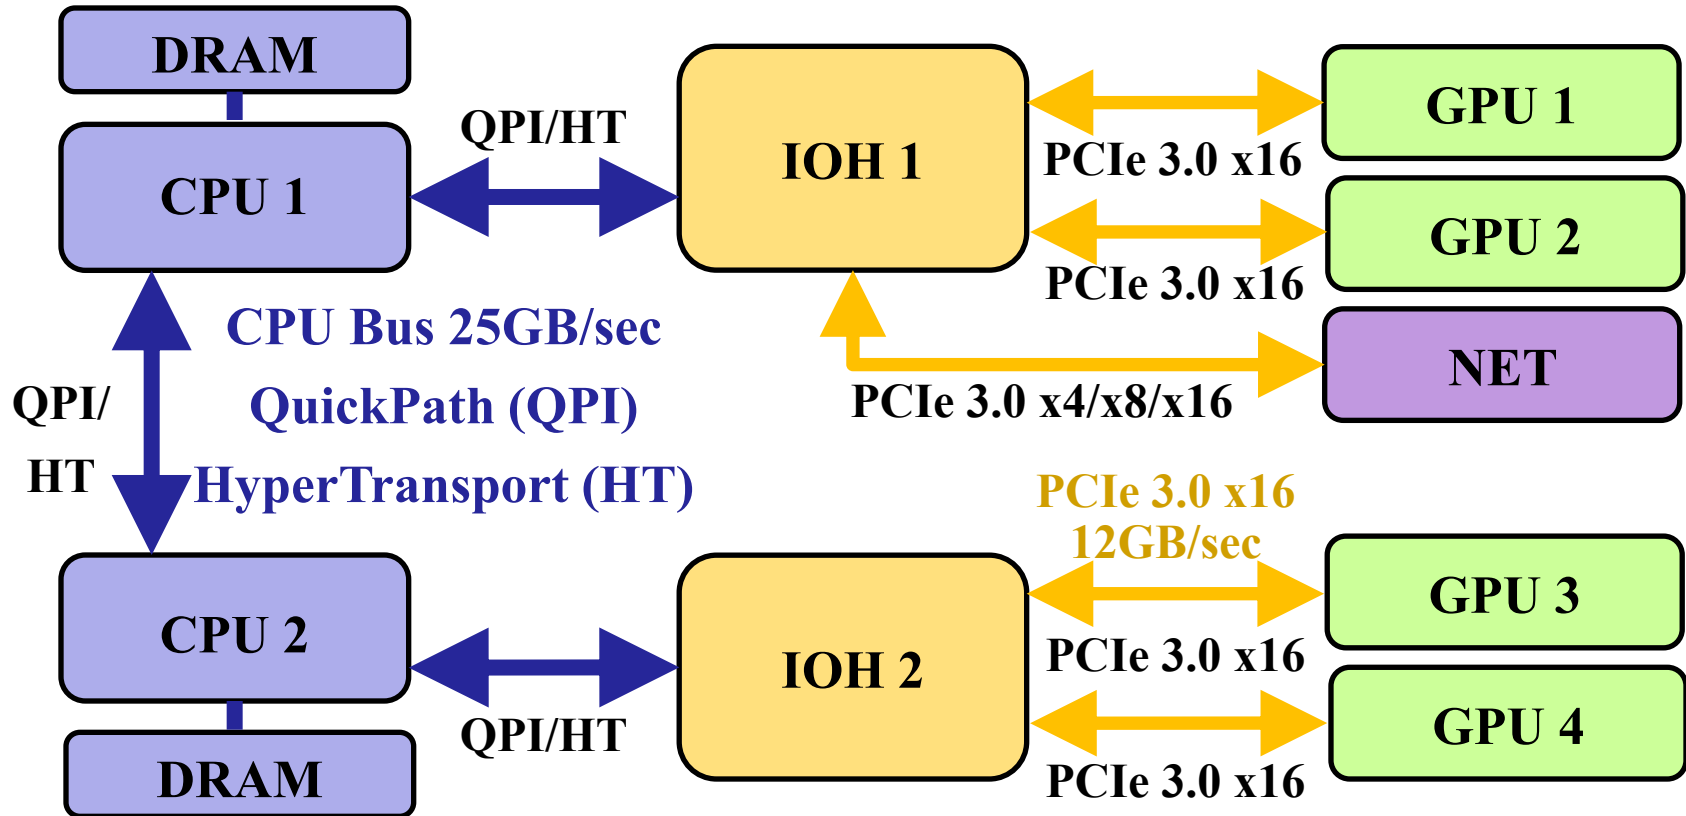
DRAM

CPU 1

QPI/HT

IOH 1

PCIe 3.0 x16

GPU 1

GPU 2

PCIe 3.0 x16

NET

PCIe 3.0 x4/x8/x16

CPU Bus 25GB/sec

QuickPath (QPI)

HyperTransport (HT)

QPI/
HT

PCIe 3.0 x16
12GB/sec

GPU 3

PCIe 3.0 x16

CPU 2

IOH 2

GPU 4

QPI/HT

PCIe 3.0 x16

DRAM